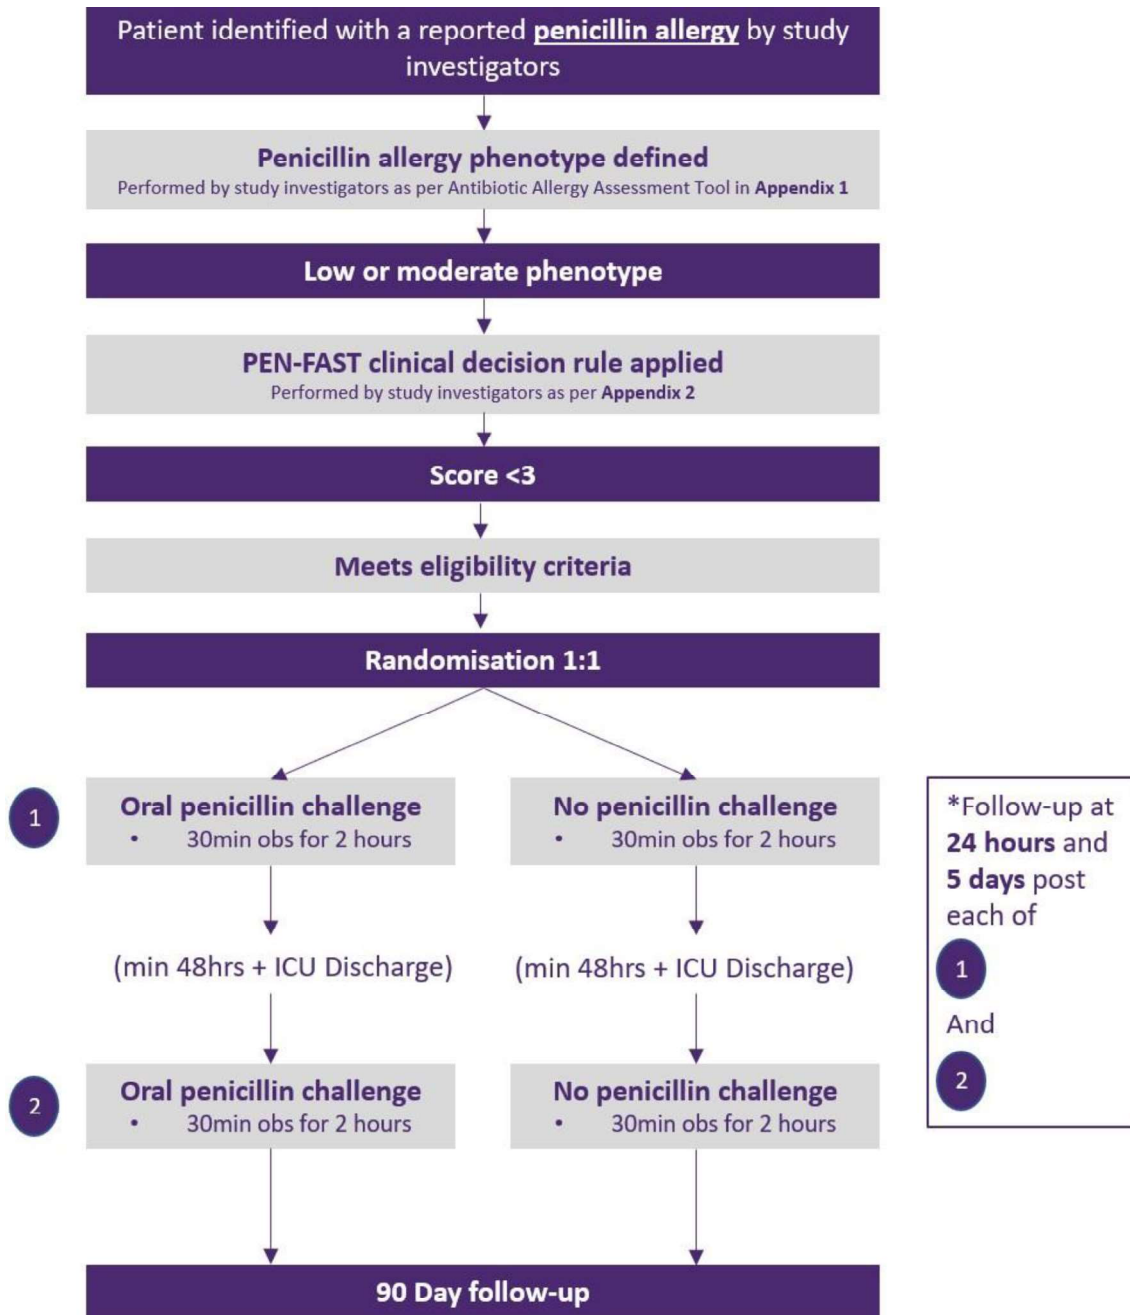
Patient identified with a reported **penicillin allergy** by study investigators

Penicillin allergy phenotype defined
Performed by study investigators as per Antibiotic Allergy Assessment Tool in Appendix 1

Low or moderate phenotype

PEN-FAST clinical decision rule applied
Performed by study investigators as per Appendix 2

Score <3

Meets eligibility criteria

Randomisation 1:1

1

Oral penicillin challenge
• 30min obs for 2 hours

(min 48hrs + ICU Discharge)

2

Oral penicillin challenge
• 30min obs for 2 hours

No penicillin challenge
• 30min obs for 2 hours

(min 48hrs + ICU Discharge)

No penicillin challenge
• 30min obs for 2 hours

*Follow-up at 24 hours and 5 days post each of
1
And
2

90 Day follow-up